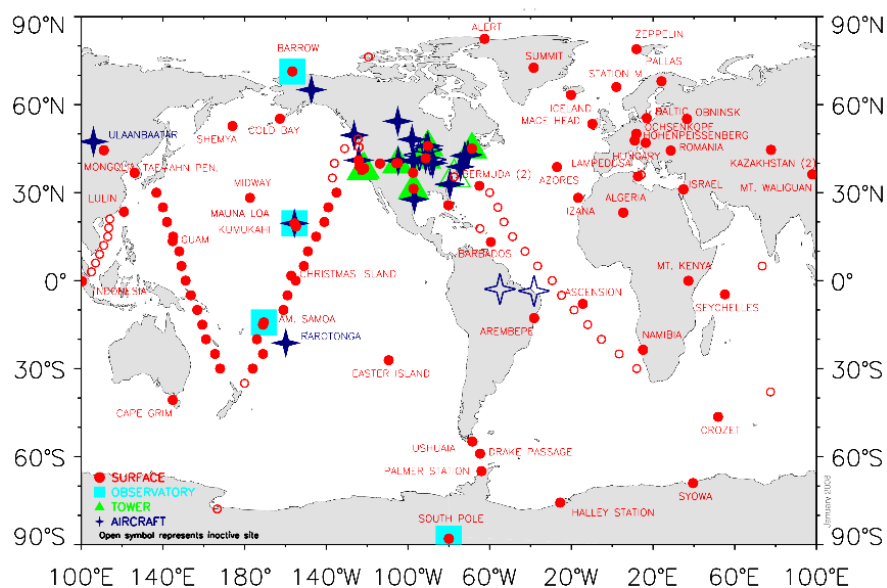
90°N
60°N
30°N
0°
30°S
60°S
90°S

90°N
60°N
30°N
0°
30°S
60°S
90°S

ALERT
ZEPPELIN
BARROW
SUMMIT
PALLAS
STATION M
ICELAND
MACE HEAD
BALTIC OBNINSK
OCHSENKOPF
HOHENPEISSENBERG
HUNGARY
ROMANIA
KAZAKHSTAN (2)
MT. WALIGUAN
ULAANBAATAR
MONGOLIA
TAE-AHN PEN.
SHEMYA
COLD BAY
LULIN
MIDWAY
MAUNA LOA
KUMUKAHI
GUAM
INDONESIA
CHRISTMAS ISLAND
AM. SAMOA
RAROTONGA
BERMUDA (2)
AZORES
LAMPEDUSA
IZANA
ALGERIA
ISRAEL
BARBADOS
MT. KENYA
ASCENSION
SEYCHELLES
ARENBEPE
NAMIBIA
EASTER ISLAND
CAPE GRIM
CROZET
USHUAIA
DRAKE PASSAGE
PALMER STATION
SYOWA
HALLEY STATION
SOUTH POLE

SURFACE
OBSERVATORY
TOWER
AIRCRAFT
Open symbol represents inactive site
January 2008

100°E 140°E 180° 140°W 100°W 60°W 20°W 20°E 60°E 100°E